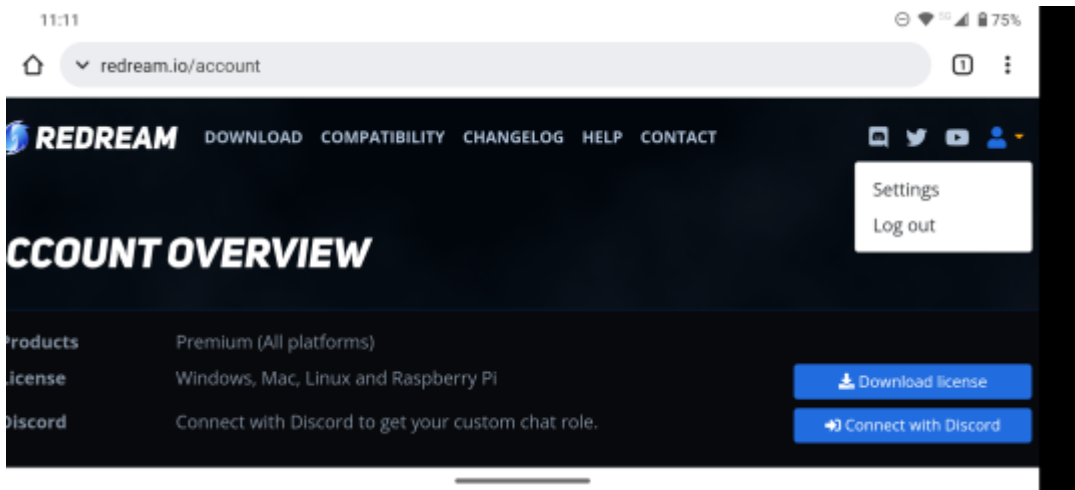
11:11

75%

redream.io/account

1

REDREAM DOWNLOAD COMPATIBILITY CHANGELOG HELP CONTACT

Settings
Log out

CCOUNT OVERVIEW

roducts Premium (All platforms)

icense Windows, Mac, Linux and Raspberry Pi

Download license

iscord Connect with Discord to get your custom chat role.

Connect with Discord